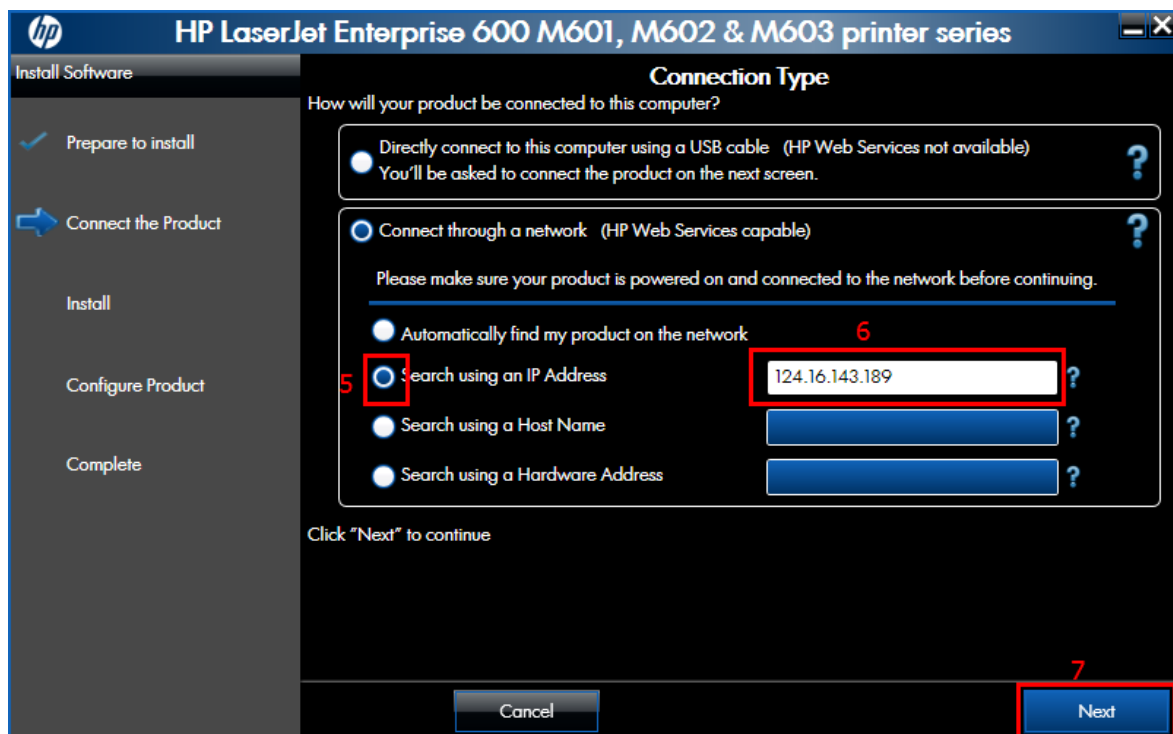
hp HP LaserJet Enterprise 600 M601, M602 & M603 printer series

Install Software

Prepare to install

Connect the Product

Install

Configure Product

Complete

Connection Type

How will your product be connected to this computer?

Directly connect to this computer using a USB cable (HP Web Services not available)
You'll be asked to connect the product on the next screen.

?

Connect through a network (HP Web Services capable)

?

Please make sure your product is powered on and connected to the network before continuing.

Automatically find my product on the network

6

5

Search using an IP Address

124.16.143.189

?

Search using a Host Name

?

Search using a Hardware Address

?

Click "Next" to continue

7

Cancel

Next